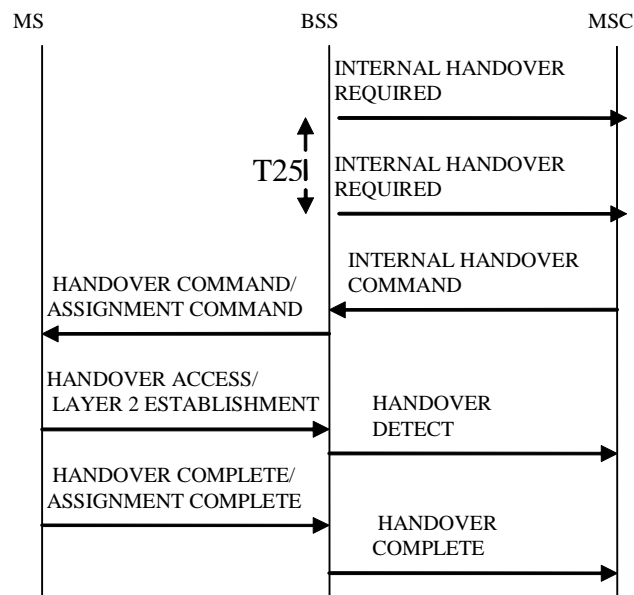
MS

BSS

MSC

INTERNAL HANDOVER REQUIRED

T25

INTERNAL HANDOVER REQUIRED

INTERNAL HANDOVER COMMAND

HANDOVER COMMAND/ ASSIGNMENT COMMAND

HANDOVER ACCESS/ LAYER 2 ESTABLISHMENT

HANDOVER DETECT

HANDOVER COMPLETE/ ASSIGNMENT COMPLETE

HANDOVER COMPLETE